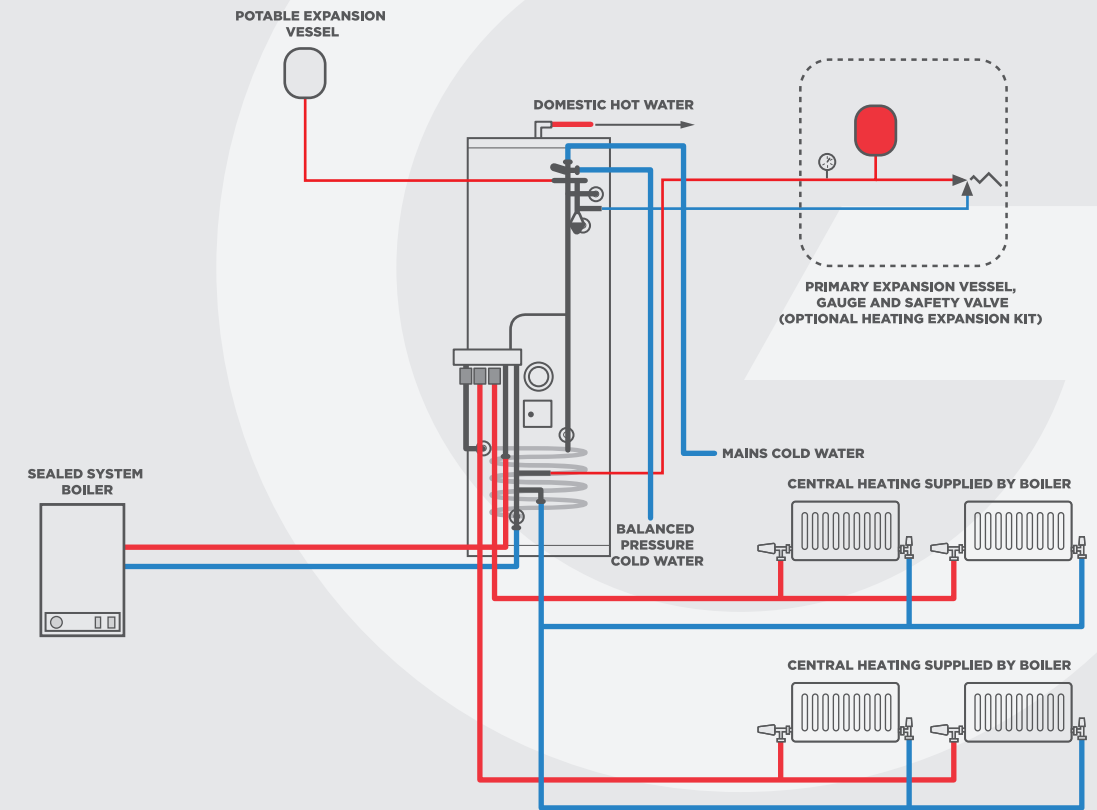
POTABLE EXPANSION VESSEL

DOMESTIC HOT WATER

PRIMARY EXPANSION VESSEL, GAUGE AND SAFETY VALVE (OPTIONAL HEATING EXPANSION KIT)

MAINS COLD WATER

SEALED SYSTEM BOILER

CENTRAL HEATING SUPPLIED BY BOILER

BALANCED PRESSURE COLD WATER

CENTRAL HEATING SUPPLIED BY BOILER